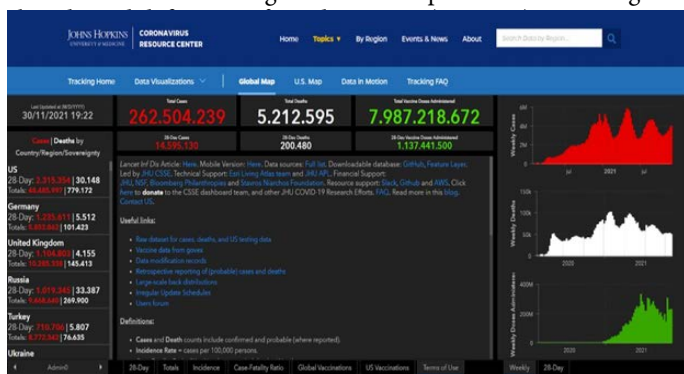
JOHNS HOPKINS UNIVERSITY & MEDICINE | CORONAVIRUS RESOURCE CENTER

Home | Topics ▾ | By Region | Events & News | About | Search Data by Region...

Tracking Home | Data Visualizations | Global Map | U.S. Map | Data in Motion | Tracking FAQ

Last Updated at (M/D/YYYY)
30/11/2021 19:22

Cases | Deaths by Country/Region/Sovereignty

US
28-Day: 2.315.354 | 30.148
Totals: 48.485.997 | 779.172

Germany
28-Day: 1.235.611 | 5.512
Totals: 5.853.062 | 101.423

United Kingdom
28-Day: 1.104.803 | 4.155
Totals: 10.285.705 | 145.413

Russia
28-Day: 1.019.345 | 33.387
Totals: 9.668.640 | 269.900

Turkey
28-Day: 710.706 | 5.807
Totals: 8.772.343 | 76.635

Ukraine

Admin0

Total Cases
262.504.239

Total Deaths
5.212.595

Total Vaccine Doses Administered
7.987.218.672

28-Day Cases
14.595.130

28-Day Deaths
200.480

28-Day Vaccine Doses Administered
1.137.441.500

Lancet Inf Dis Article: Here. Mobile Version: Here. Data sources: Full list. Downloadable database: GitHub, Feature Layer. Led by JHU CSSE. Technical Support: Esri Living Atlas team and JHU APL. Financial Support: JHU, NSF, Bloomberg Philanthropies and Stavros Niarchos Foundation. Resource support: Slack, Github and AWS. Click here to donate to the CSSE dashboard team, and other JHU COVID-19 Research Efforts. FAQ. Read more in this blog. Contact US.

Useful links:

Raw dataset for cases, deaths, and US testing data
Vaccine data from govex
Data modification records
Retrospective reporting of (probable) cases and deaths
Large-scale back distributions
Irregular Update Schedules
Users forum

Definitions:

Cases and Death counts include confirmed and probable (where reported).
Incidence Rate = cases per 100,000 persons.

28-Day | Totals | Incidence | Case-Fatality Ratio | Global Vaccinations | US Vaccinations | Terms of Use

Weekly Cases
Jul
2021

Weekly Deaths
2020
2021

400M
200M
Weekly Doses Administered
2020
2021

Weekly | 28-Day